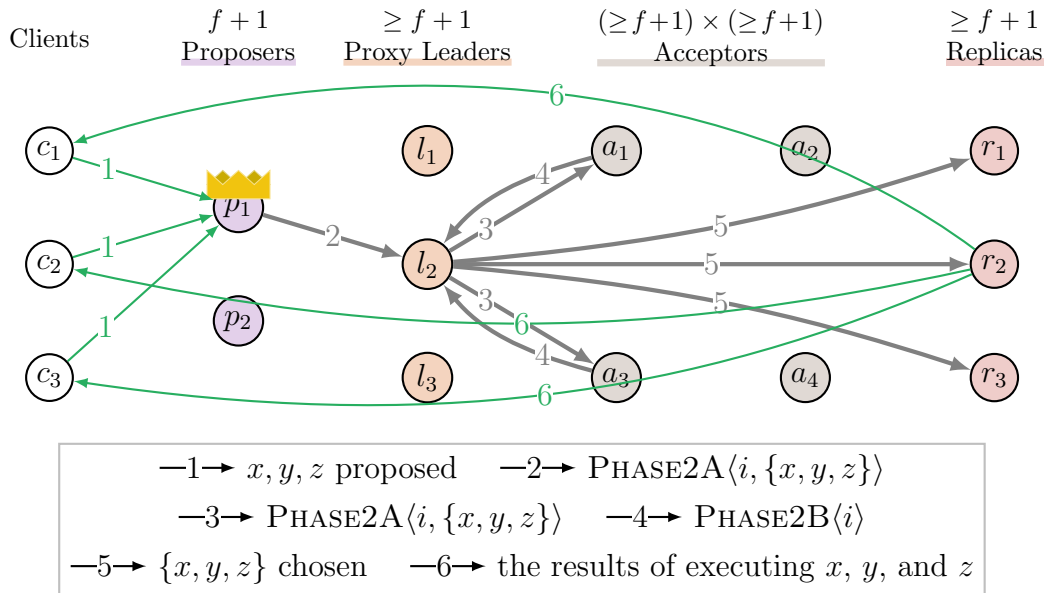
Clients

$f+1$
Proposers

$\geq f+1$
Proxy Leaders

$(\geq f+1) \times (\geq f+1)$
Acceptors

$\geq f+1$
Replicas

$c_1$ $c_2$ $c_3$ $p_1$ $p_2$ $l_1$ $l_2$ $l_3$ $a_1$ $a_2$ $a_3$ $a_4$ $r_1$ $r_2$ $r_3$

1 1 1 2 3 4 3 4 5 5 5 6 6 6

—1→ $x, y, z$ proposed —2→ PHASE2A$\langle i, \{x, y, z\}\rangle$

—3→ PHASE2A$\langle i, \{x, y, z\}\rangle$ —4→ PHASE2B$\langle i\rangle$

—5→ $\{x, y, z\}$ chosen —6→ the results of executing $x$, $y$, and $z$